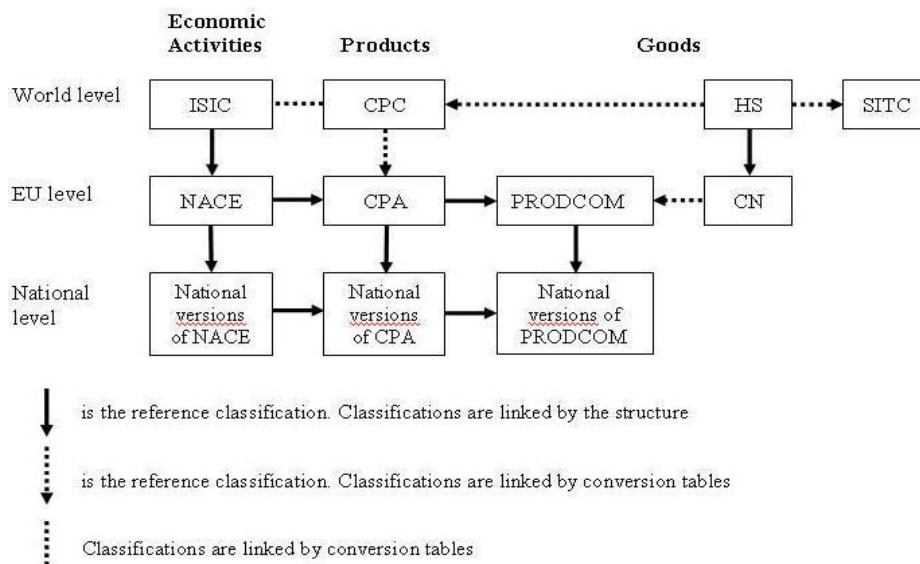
Economic Activities

Products

Goods

World level

ISIC

CPC

HS

SITC

EU level

NACE

CPA

PRODCOM

CN

National level

National versions of NACE

National versions of CPA

National versions of PRODCOM

is the reference classification. Classifications are linked by the structure

is the reference classification. Classifications are linked by conversion tables

Classifications are linked by conversion tables